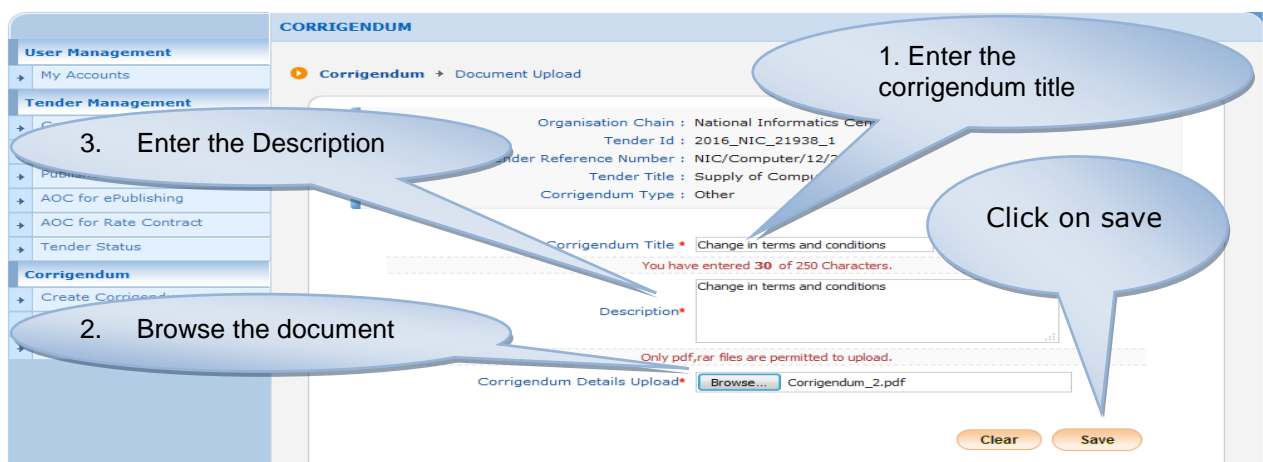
CORRIGENDUM

User Management

My Accounts

Tender Management

Publis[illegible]

AOC for ePublishing

AOC for Rate Contract

Tender Status

Corrigendum

Create Corrigend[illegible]

Corrigendum → Document Upload

1. Enter the corrigendum title

3. Enter the Description

Organisation Chain : National Informatics Cen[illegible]

Tender Id : 2016_NIC_21938_1

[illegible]nder Reference Number : NIC/Computer/12/2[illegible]

Tender Title : Supply of Compu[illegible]

Corrigendum Type : Other

Click on save

Corrigendum Title * Change in terms and conditions

You have entered 30 of 250 Characters.

Description* Change in terms and conditions

2. Browse the document

Only pdf,rar files are permitted to upload.

Corrigendum Details Upload* Browse... Corrigendum_2.pdf

Clear Save